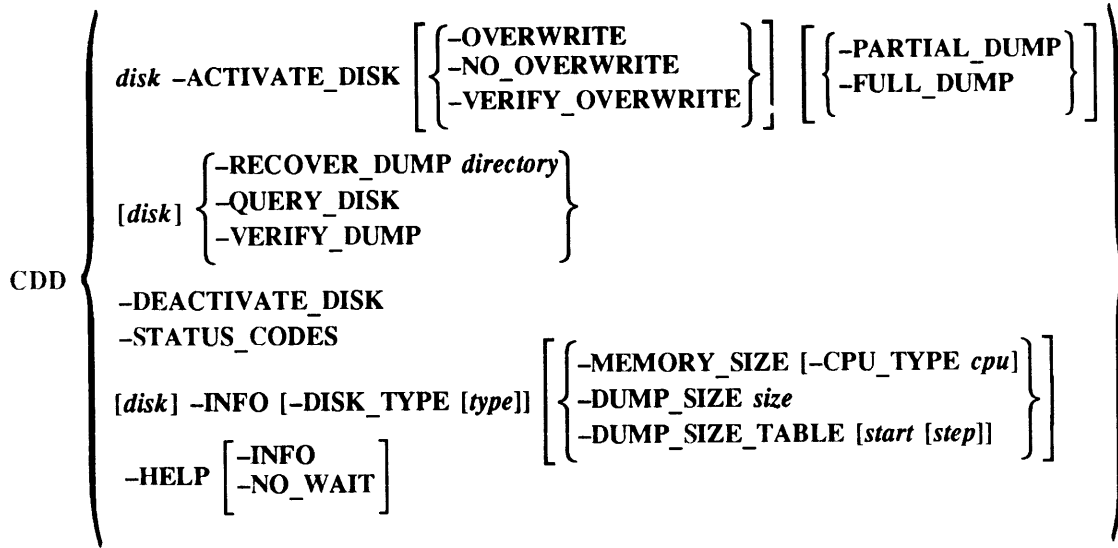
CDD

*disk* –ACTIVATE_DISK [ { –OVERWRITE | –NO_OVERWRITE | –VERIFY_OVERWRITE } ] [ { –PARTIAL_DUMP | –FULL_DUMP } ]

[*disk*] { –RECOVER_DUMP *directory* | –QUERY_DISK | –VERIFY_DUMP }

–DEACTIVATE_DISK

–STATUS_CODES

[*disk*] –INFO [–DISK_TYPE [*type*]] [ { –MEMORY_SIZE [–CPU_TYPE *cpu*] | –DUMP_SIZE *size* | –DUMP_SIZE_TABLE [*start* [*step*]] } ]

–HELP [ –INFO | –NO_WAIT ]